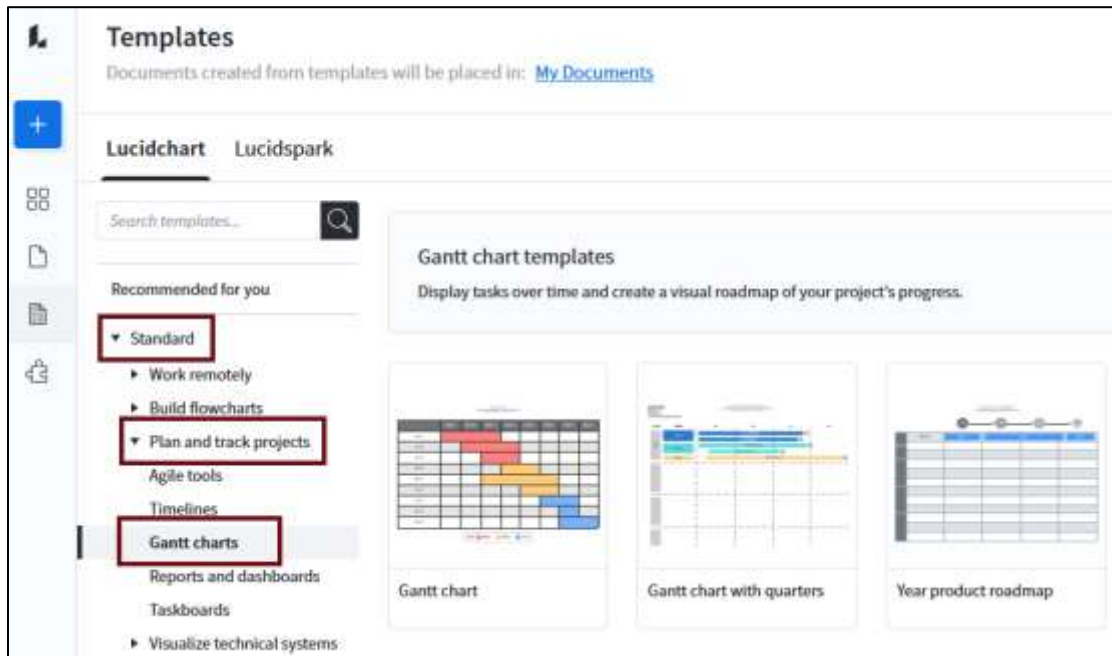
Templates
Documents created from templates will be placed in: My Documents

Lucidchart Lucidspark

Search templates...

Recommended for you

▾ Standard
▸ Work remotely
▸ Build flowcharts
▾ Plan and track projects
Agile tools
Timelines
Gantt charts
Reports and dashboards
Taskboards
▸ Visualize technical systems

Gantt chart templates
Display tasks over time and create a visual roadmap of your project's progress.

Gantt chart
Gantt chart with quarters
Year product roadmap